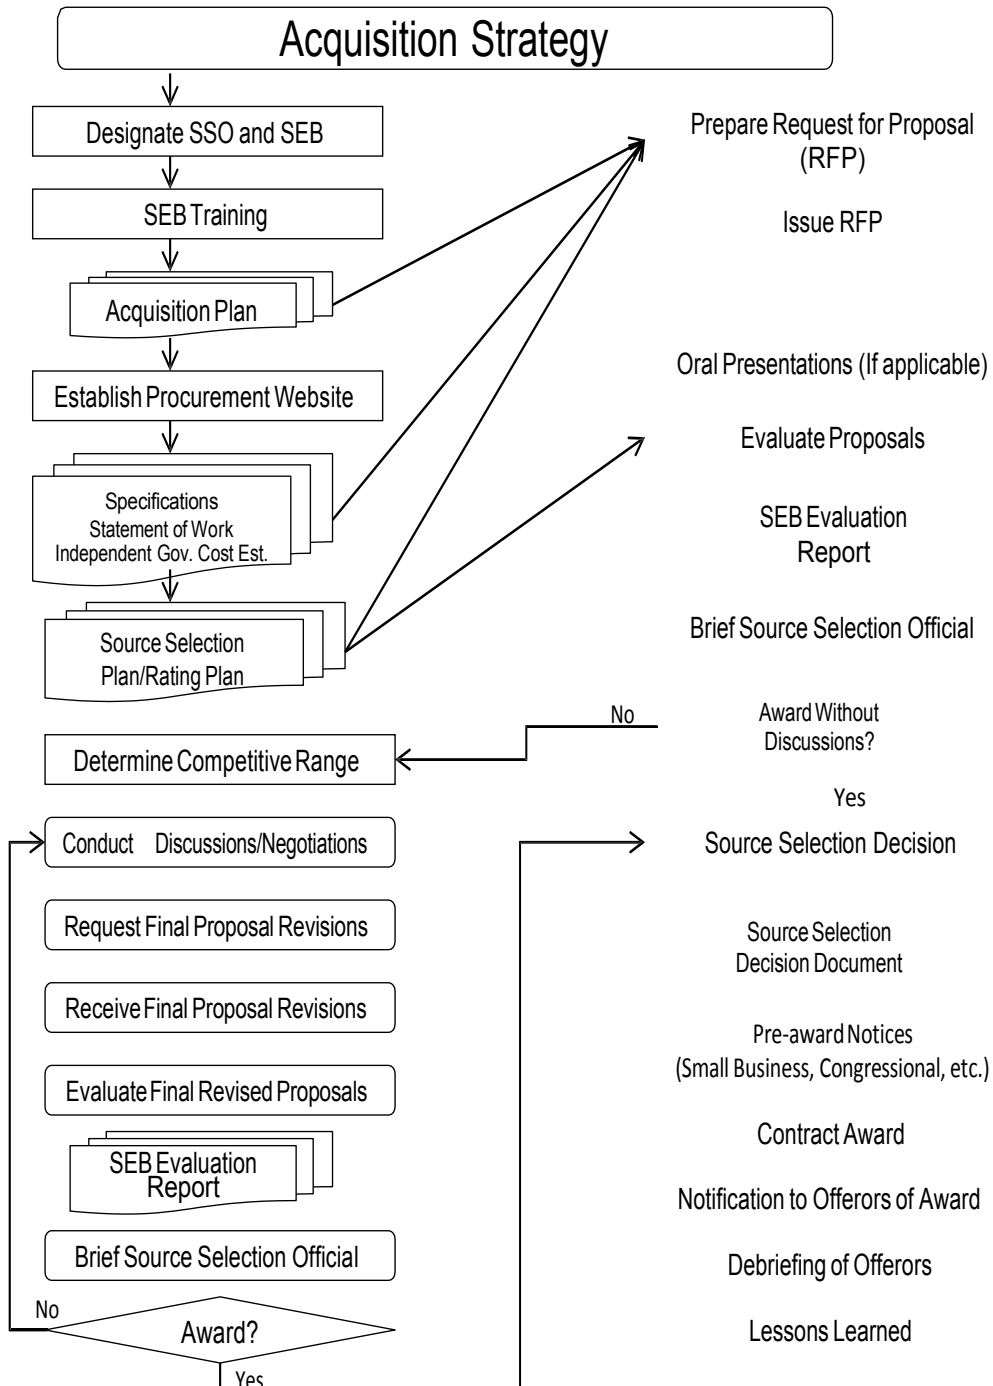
Acquisition Strategy

Designate SSO and SEB

SEB Training

Acquisition Plan

Establish Procurement Website

Specifications
Statement of Work
Independent Gov. Cost Est.

Source Selection
Plan/Rating Plan

Determine Competitive Range

Conduct Discussions/Negotiations

Request Final Proposal Revisions

Receive Final Proposal Revisions

Evaluate Final Revised Proposals

SEB Evaluation
Report

Brief Source Selection Official

No

Award?

Yes

Prepare Request for Proposal
(RFP)

Issue RFP

Oral Presentations (If applicable)

Evaluate Proposals

SEB Evaluation
Report

Brief Source Selection Official

No

Award Without
Discussions?

Yes

Source Selection Decision

Source Selection
Decision Document

Pre-award Notices
(Small Business, Congressional, etc.)

Contract Award

Notification to Offerors of Award

Debriefing of Offerors

Lessons Learned